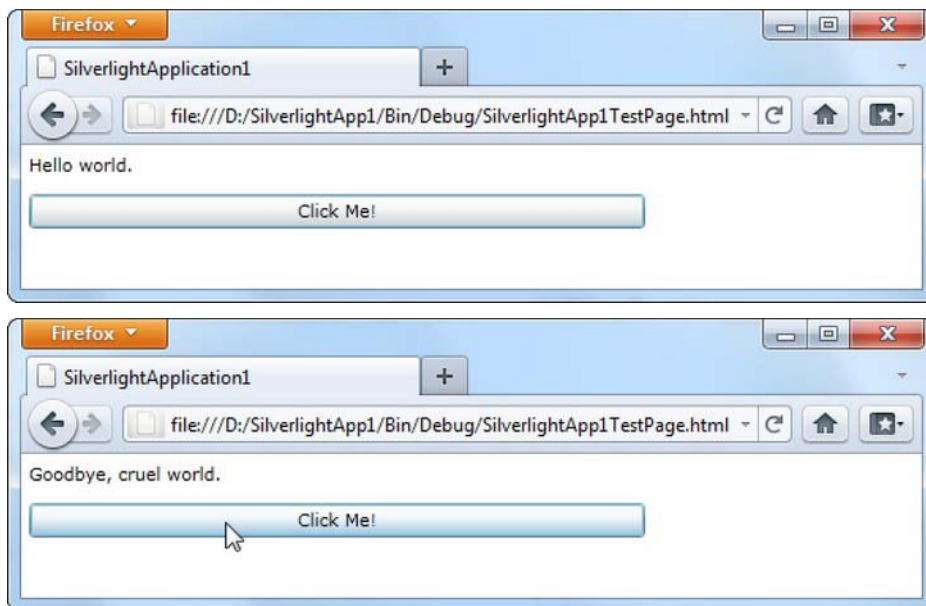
Firefox
SilverlightApplication1
+
file:///D:/SilverlightApp1/Bin/Debug/SilverlightApp1TestPage.html
Hello world.
Click Me!

Firefox
SilverlightApplication1
+
file:///D:/SilverlightApp1/Bin/Debug/SilverlightApp1TestPage.html
Goodbye, cruel world.
Click Me!